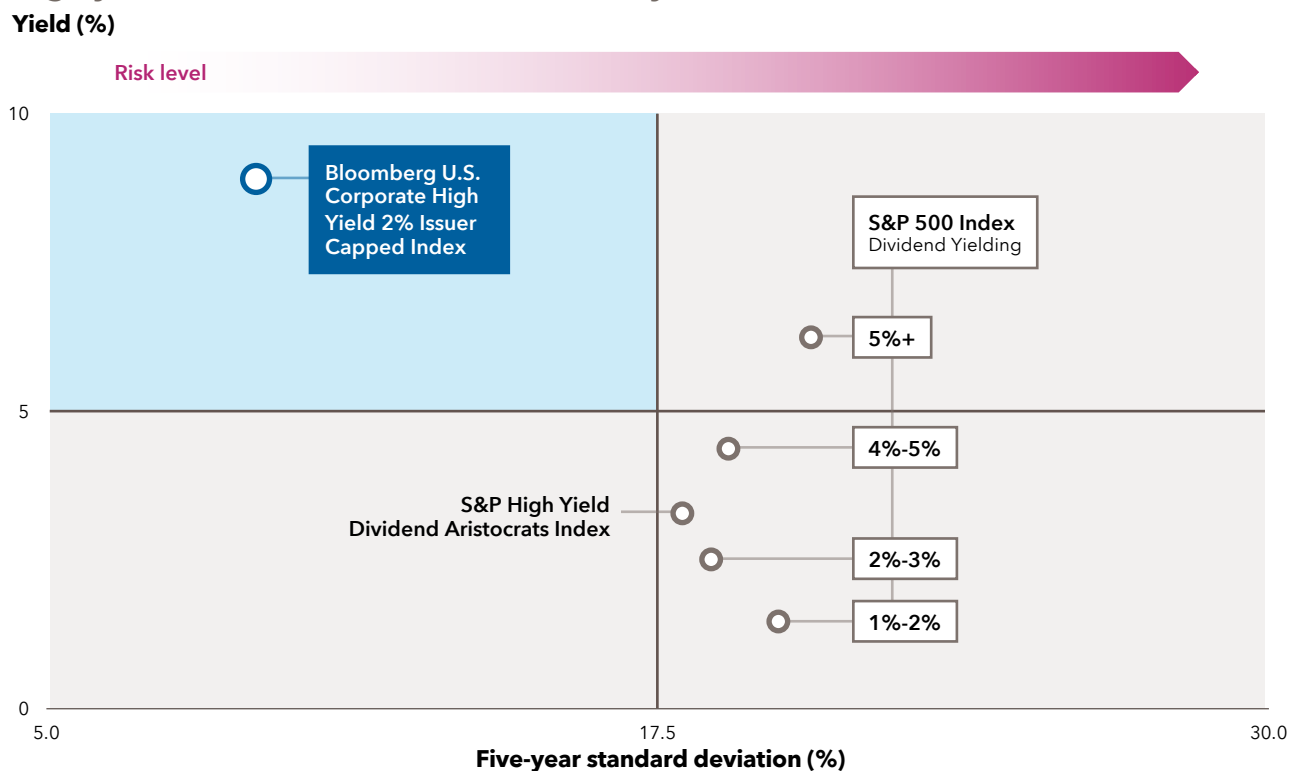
Yield (%)

Risk level

10

5

0

Bloomberg U.S. Corporate High Yield 2% Issuer Capped Index

S&P 500 Index
Dividend Yielding

5%+

4%-5%

S&P High Yield Dividend Aristocrats Index

2%-3%

1%-2%

5.0

17.5

30.0

Five-year standard deviation (%)